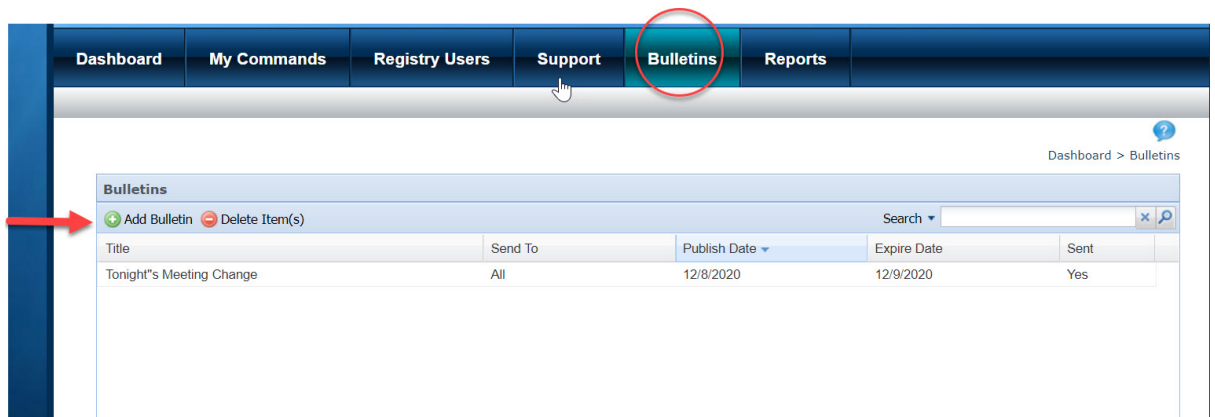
Dashboard My Commands Registry Users Support Bulletins Reports

Dashboard > Bulletins

Bulletins

Add Bulletin Delete Item(s)

Search

| Title | Send To | Publish Date | Expire Date | Sent |
|---|---|---|---|---|
| Tonight"s Meeting Change | All | 12/8/2020 | 12/9/2020 | Yes |